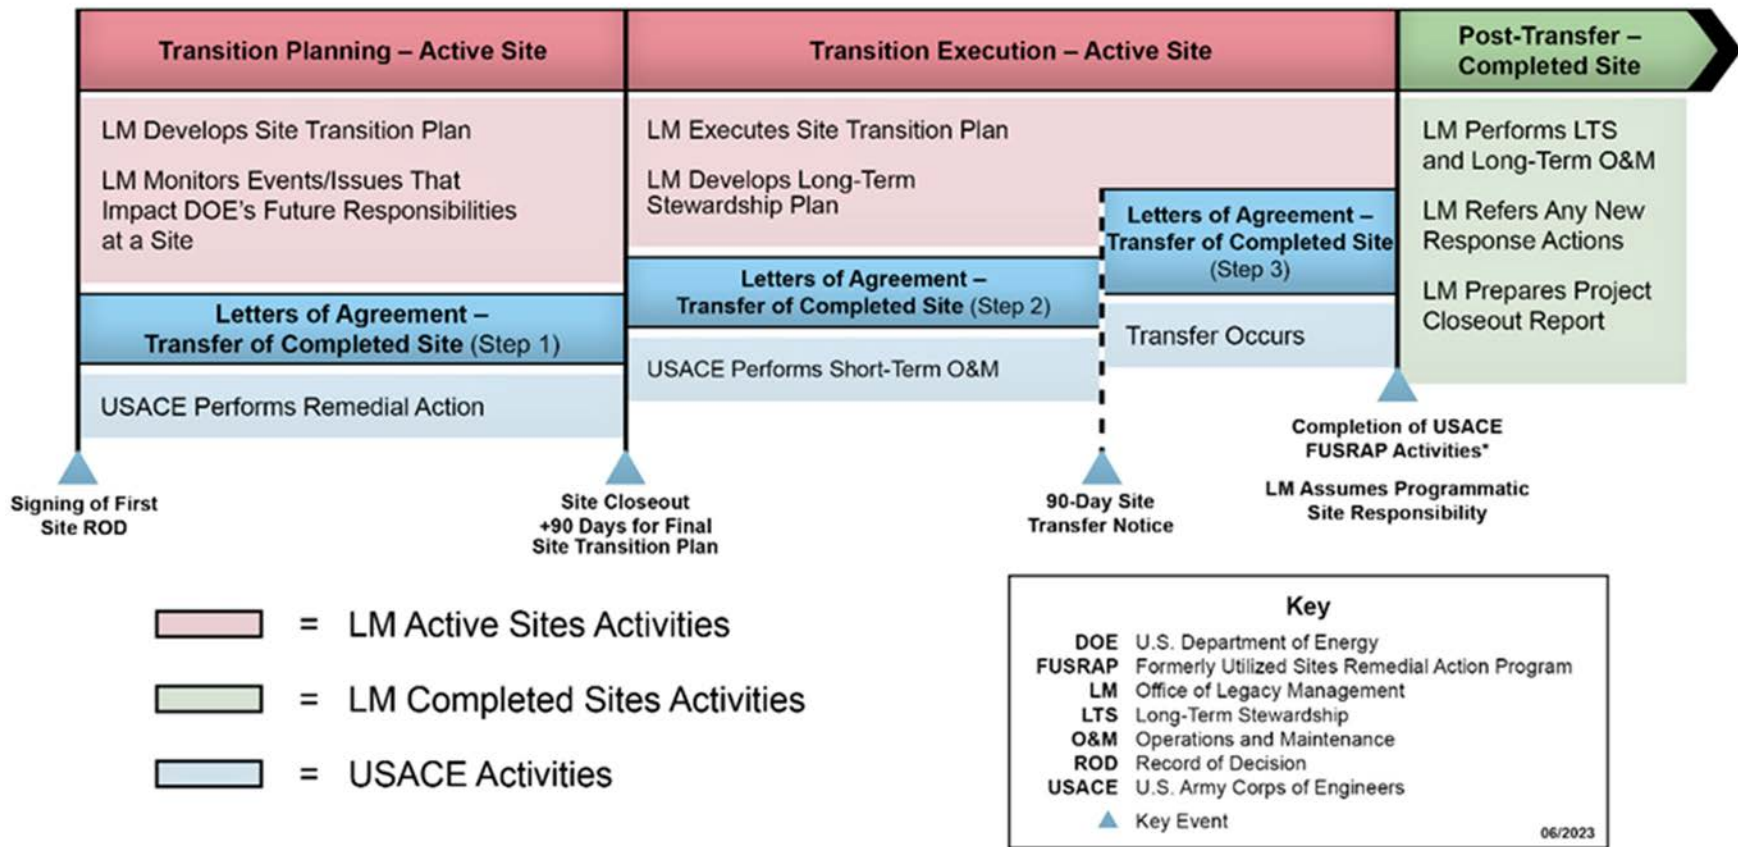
Transition Planning – Active Site

LM Develops Site Transition Plan

LM Monitors Events/Issues That Impact DOE's Future Responsibilities at a Site

Letters of Agreement – Transfer of Completed Site (Step 1)

USACE Performs Remedial Action

Transition Execution – Active Site

LM Executes Site Transition Plan

LM Develops Long-Term Stewardship Plan

Letters of Agreement – Transfer of Completed Site (Step 2)

USACE Performs Short-Term O&M

Letters of Agreement – Transfer of Completed Site (Step 3)

Transfer Occurs

Post-Transfer – Completed Site

LM Performs LTS and Long-Term O&M

LM Refers Any New Response Actions

LM Prepares Project Closeout Report

Signing of First Site ROD

Site Closeout +90 Days for Final Site Transition Plan

90-Day Site Transfer Notice

Completion of USACE FUSRAP Activities*

LM Assumes Programmatic Site Responsibility

= LM Active Sites Activities

= LM Completed Sites Activities

= USACE Activities

Key

| | |
|---|---|
| DOE | U.S. Department of Energy |
| FUSRAP | Formerly Utilized Sites Remedial Action Program |
| LM | Office of Legacy Management |
| LTS | Long-Term Stewardship |
| O&M | Operations and Maintenance |
| ROD | Record of Decision |
| USACE | U.S. Army Corps of Engineers |
| | Key Event |

06/2023